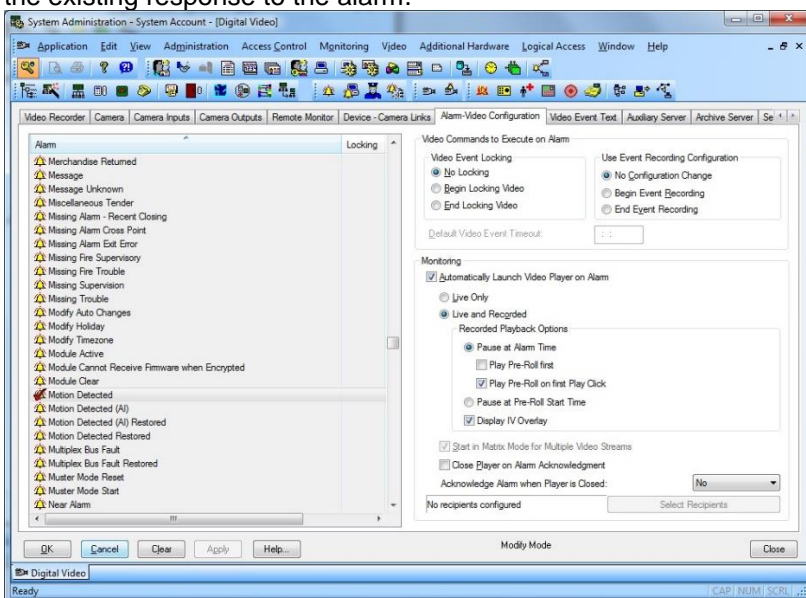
the existing response to the alarm.

System Administration - System Account - [Digital Video]

Application Edit View Administration Access Control Monitoring Video Additional Hardware Logical Access Window Help

Video Recorder | Camera | Camera Inputs | Camera Outputs | Remote Monitor | Device - Camera Links | Alarm-Video Configuration | Video Event Text | Auxiliary Server | Archive Server | Se

| Alarm | Locking |
|---|---|
| Merchandise Returned | |
| Message | |
| Message Unknown | |
| Miscellaneous Tender | |
| Missing Alarm - Recent Closing | |
| Missing Alarm Cross Point | |
| Missing Alarm Exit Error | |
| Missing Fire Supervisory | |
| Missing Fire Trouble | |
| Missing Supervision | |
| Missing Trouble | |
| Modify Auto Changes | |
| Modify Holiday | |
| Modify Timezone | |
| Module Active | |
| Module Cannot Receive Firmware when Encrypted | |
| Module Clear | |
| Motion Detected | |
| Motion Detected (AI) | |
| Motion Detected (AI) Restored | |
| Motion Detected Restored | |
| Multiplex Bus Fault | |
| Multiplex Bus Fault Restored | |
| Muster Mode Reset | |
| Muster Mode Start | |
| Near Alarm | |

Video Commands to Execute on Alarm
Video Event Locking
No Locking
Begin Locking Video
End Locking Video
Use Event Recording Configuration
No Configuration Change
Begin Event Recording
End Event Recording
Default Video Event Timeout:

Monitoring
Automatically Launch Video Player on Alarm
Live Only
Live and Recorded
Recorded Playback Options
Pause at Alarm Time
Play Pre-Roll first
Play Pre-Roll on first Play Click
Pause at Pre-Roll Start Time
Display IV Overlay
Start in Matrix Mode for Multiple Video Streams
Close Player on Alarm Acknowledgment
Acknowledge Alarm when Player is Closed: No
No recipients configured
Select Recipients

OK Cancel Clear Apply Help... Modify Mode Close

Digital Video
Ready CAP NUM SCRL